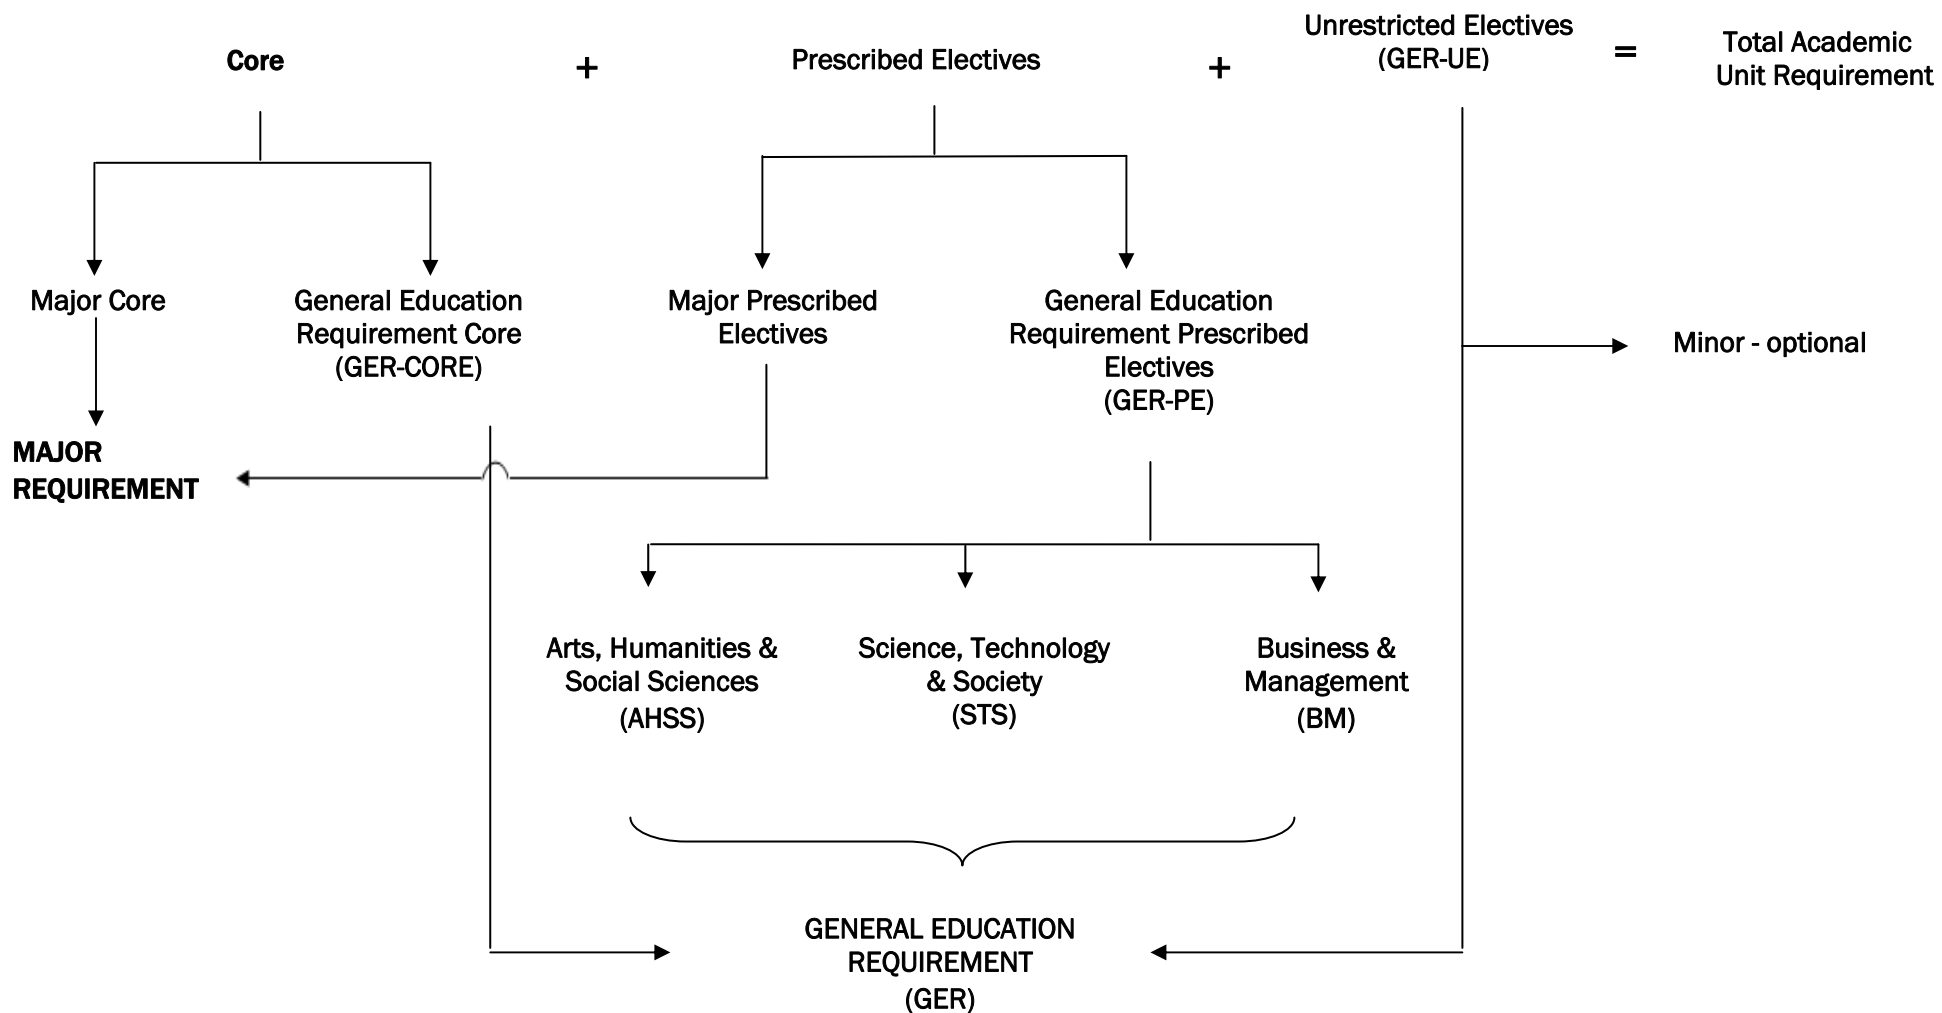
Core + Prescribed Electives + Unrestricted Electives (GER-UE) = Total Academic Unit Requirement

Major Core

General Education Requirement Core (GER-CORE)

Major Prescribed Electives

General Education Requirement Prescribed Electives (GER-PE)

Minor - optional

MAJOR REQUIREMENT

Arts, Humanities & Social Sciences (AHSS)

Science, Technology & Society (STS)

Business & Management (BM)

GENERAL EDUCATION REQUIREMENT (GER)